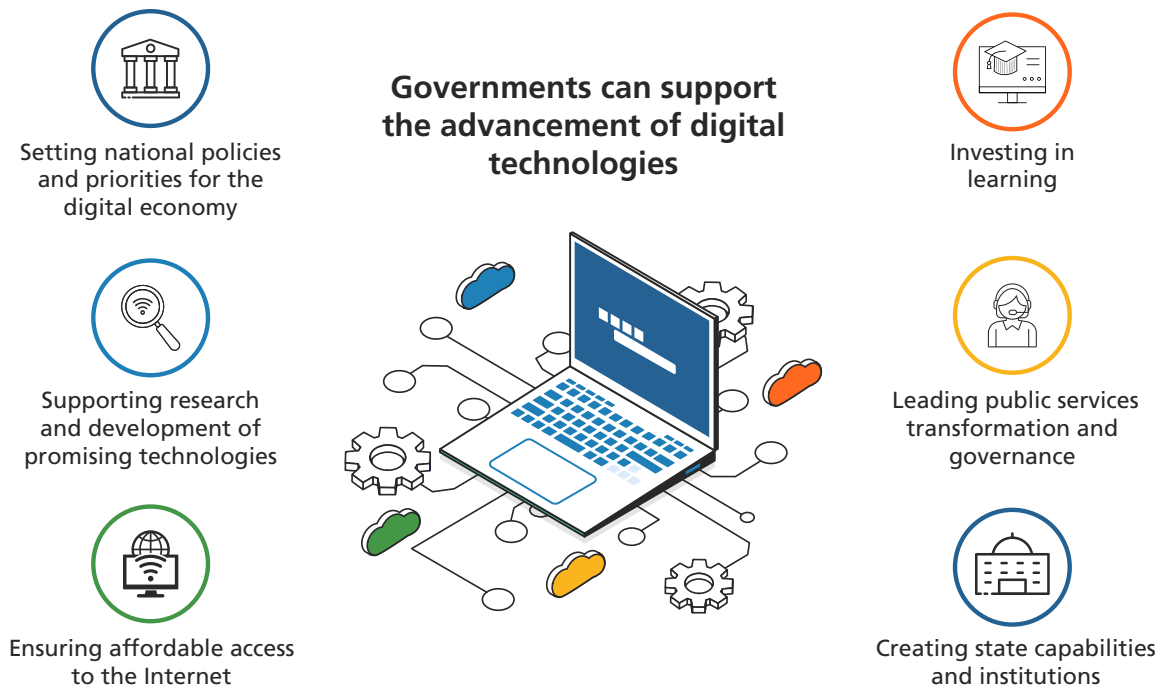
Governments can support the advancement of digital technologies

Setting national policies and priorities for the digital economy

Supporting research and development of promising technologies

Ensuring affordable access to the Internet

Investing in learning

Leading public services transformation and governance

Creating state capabilities and institutions